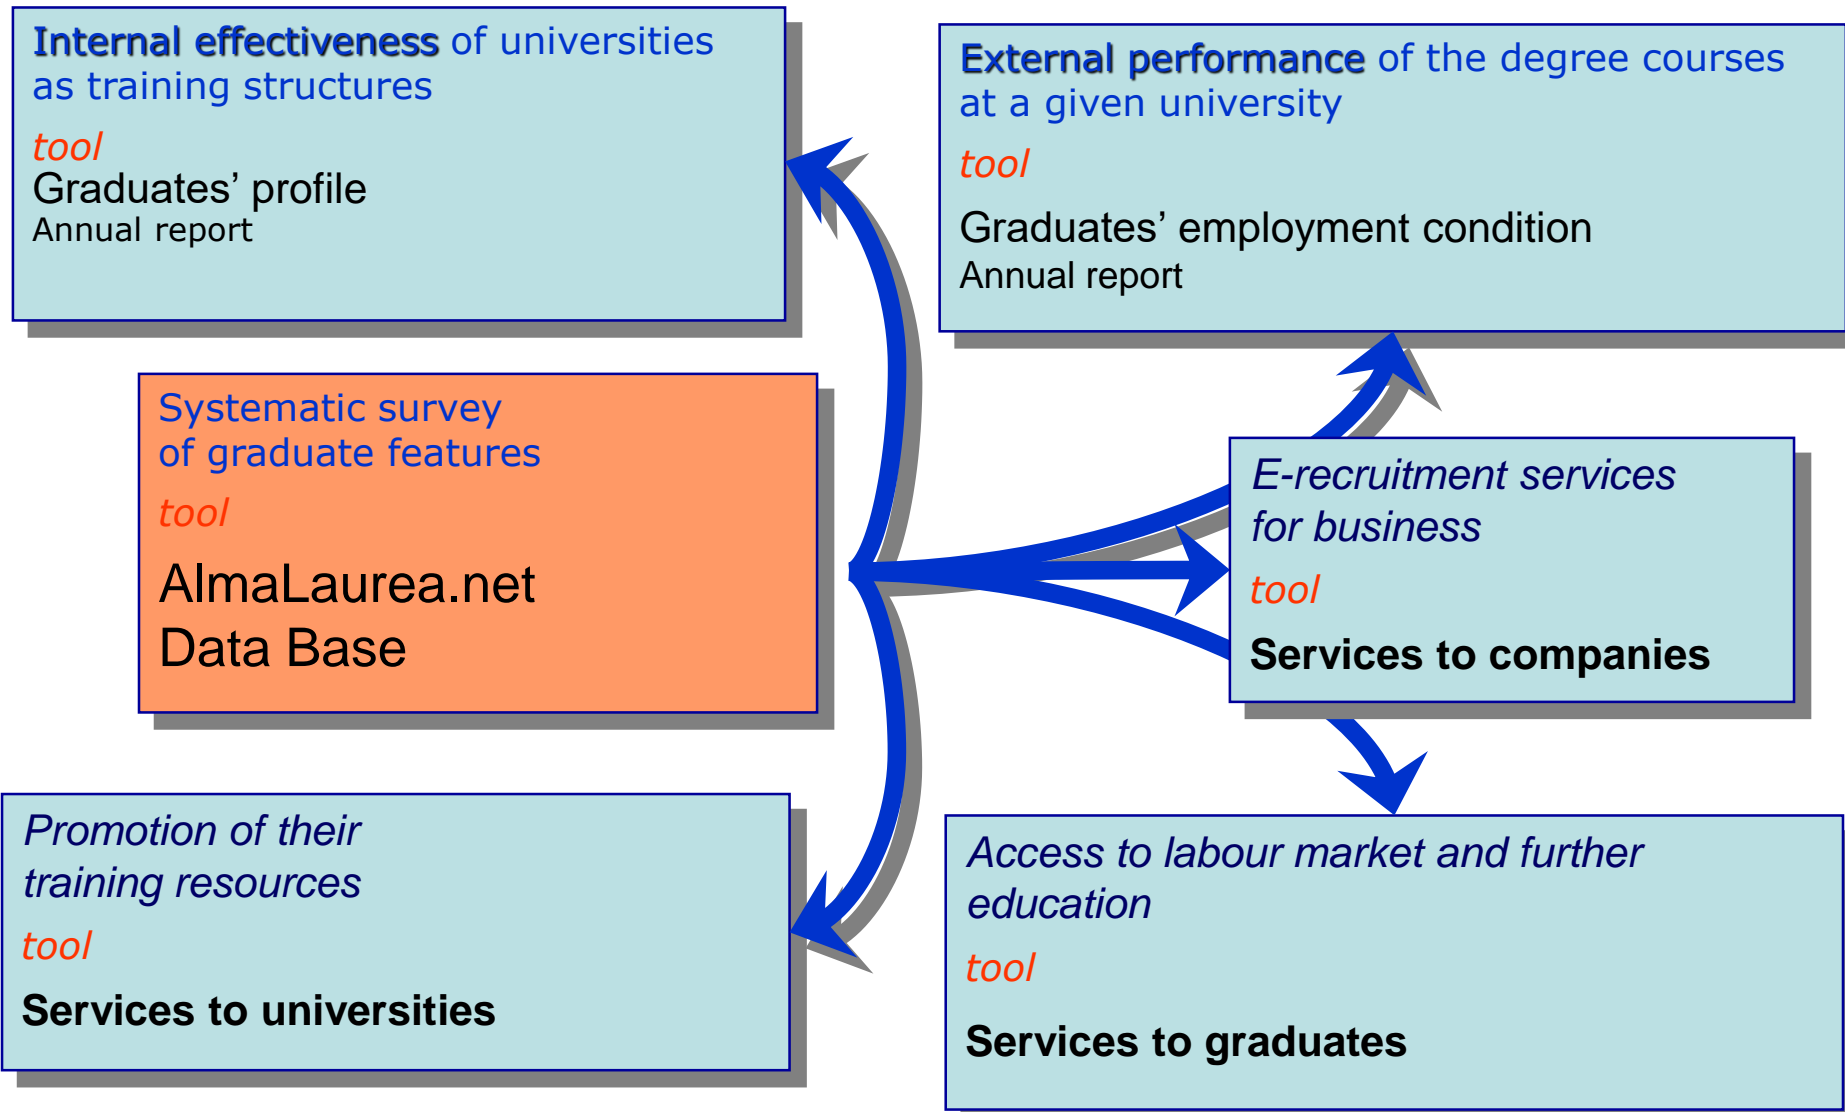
Internal effectiveness of universities as training structures

tool

Graduates' profile

Annual report

External performance of the degree courses at a given university

tool

Graduates' employment condition

Annual report

Systematic survey of graduate features

tool

AlmaLaurea.net Data Base

E-recruitment services for business

tool

Services to companies

Promotion of their training resources

tool

Services to universities

Access to labour market and further education

tool

Services to graduates